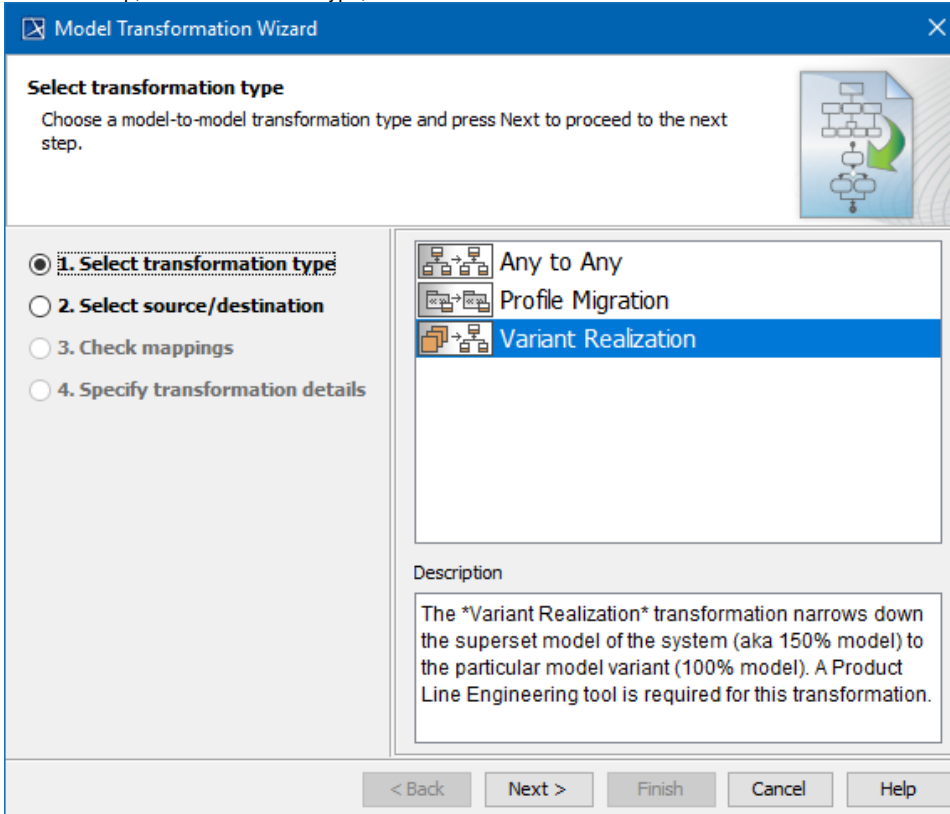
Model Transformation Wizard

Select transformation type

Choose a model-to-model transformation type and press Next to proceed to the next step.

1. Select transformation type
2. Select source/destination
3. Check mappings
4. Specify transformation details

Any to Any
Profile Migration
Variant Realization

Description

The *Variant Realization* transformation narrows down the superset model of the system (aka 150% model) to the particular model variant (100% model). A Product Line Engineering tool is required for this transformation.

< Back
Next >
Finish
Cancel
Help